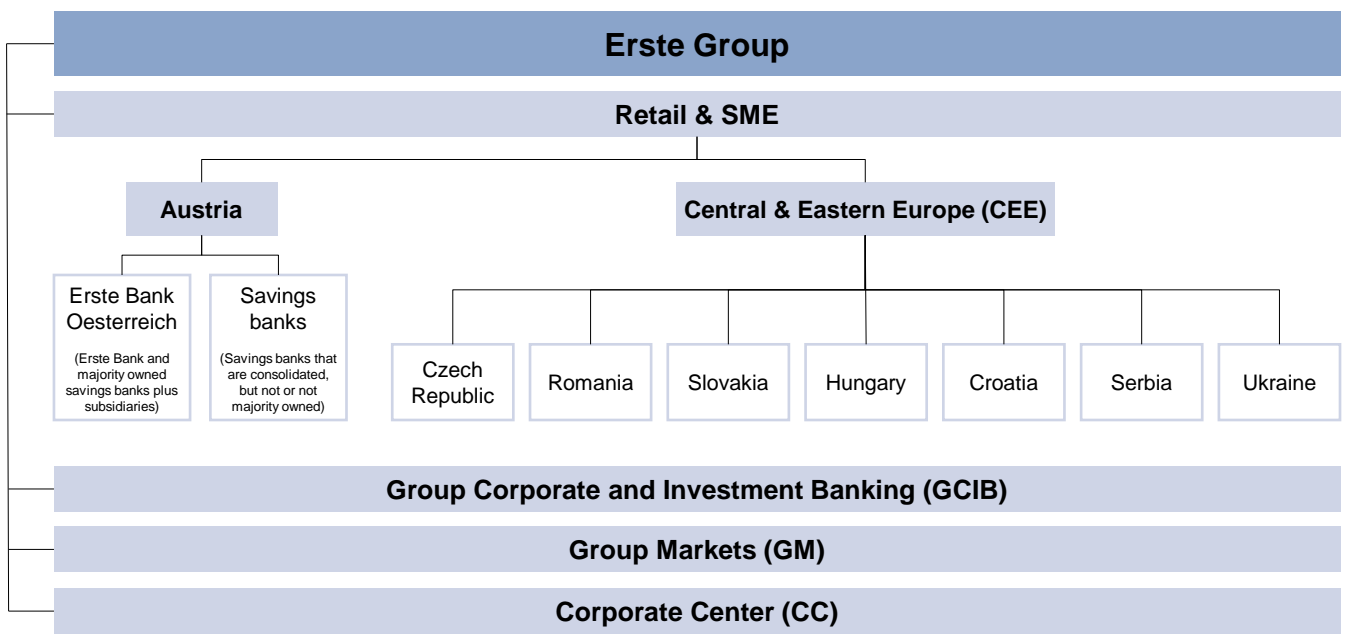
Erste Group

Retail & SME

Austria

Central & Eastern Europe (CEE)

Erste Bank Oesterreich

(Erste Bank and majority owned savings banks plus subsidiaries)

Savings banks

(Savings banks that are consolidated, but not or not majority owned)

Czech Republic

Romania

Slovakia

Hungary

Croatia

Serbia

Ukraine

Group Corporate and Investment Banking (GCIB)

Group Markets (GM)

Corporate Center (CC)